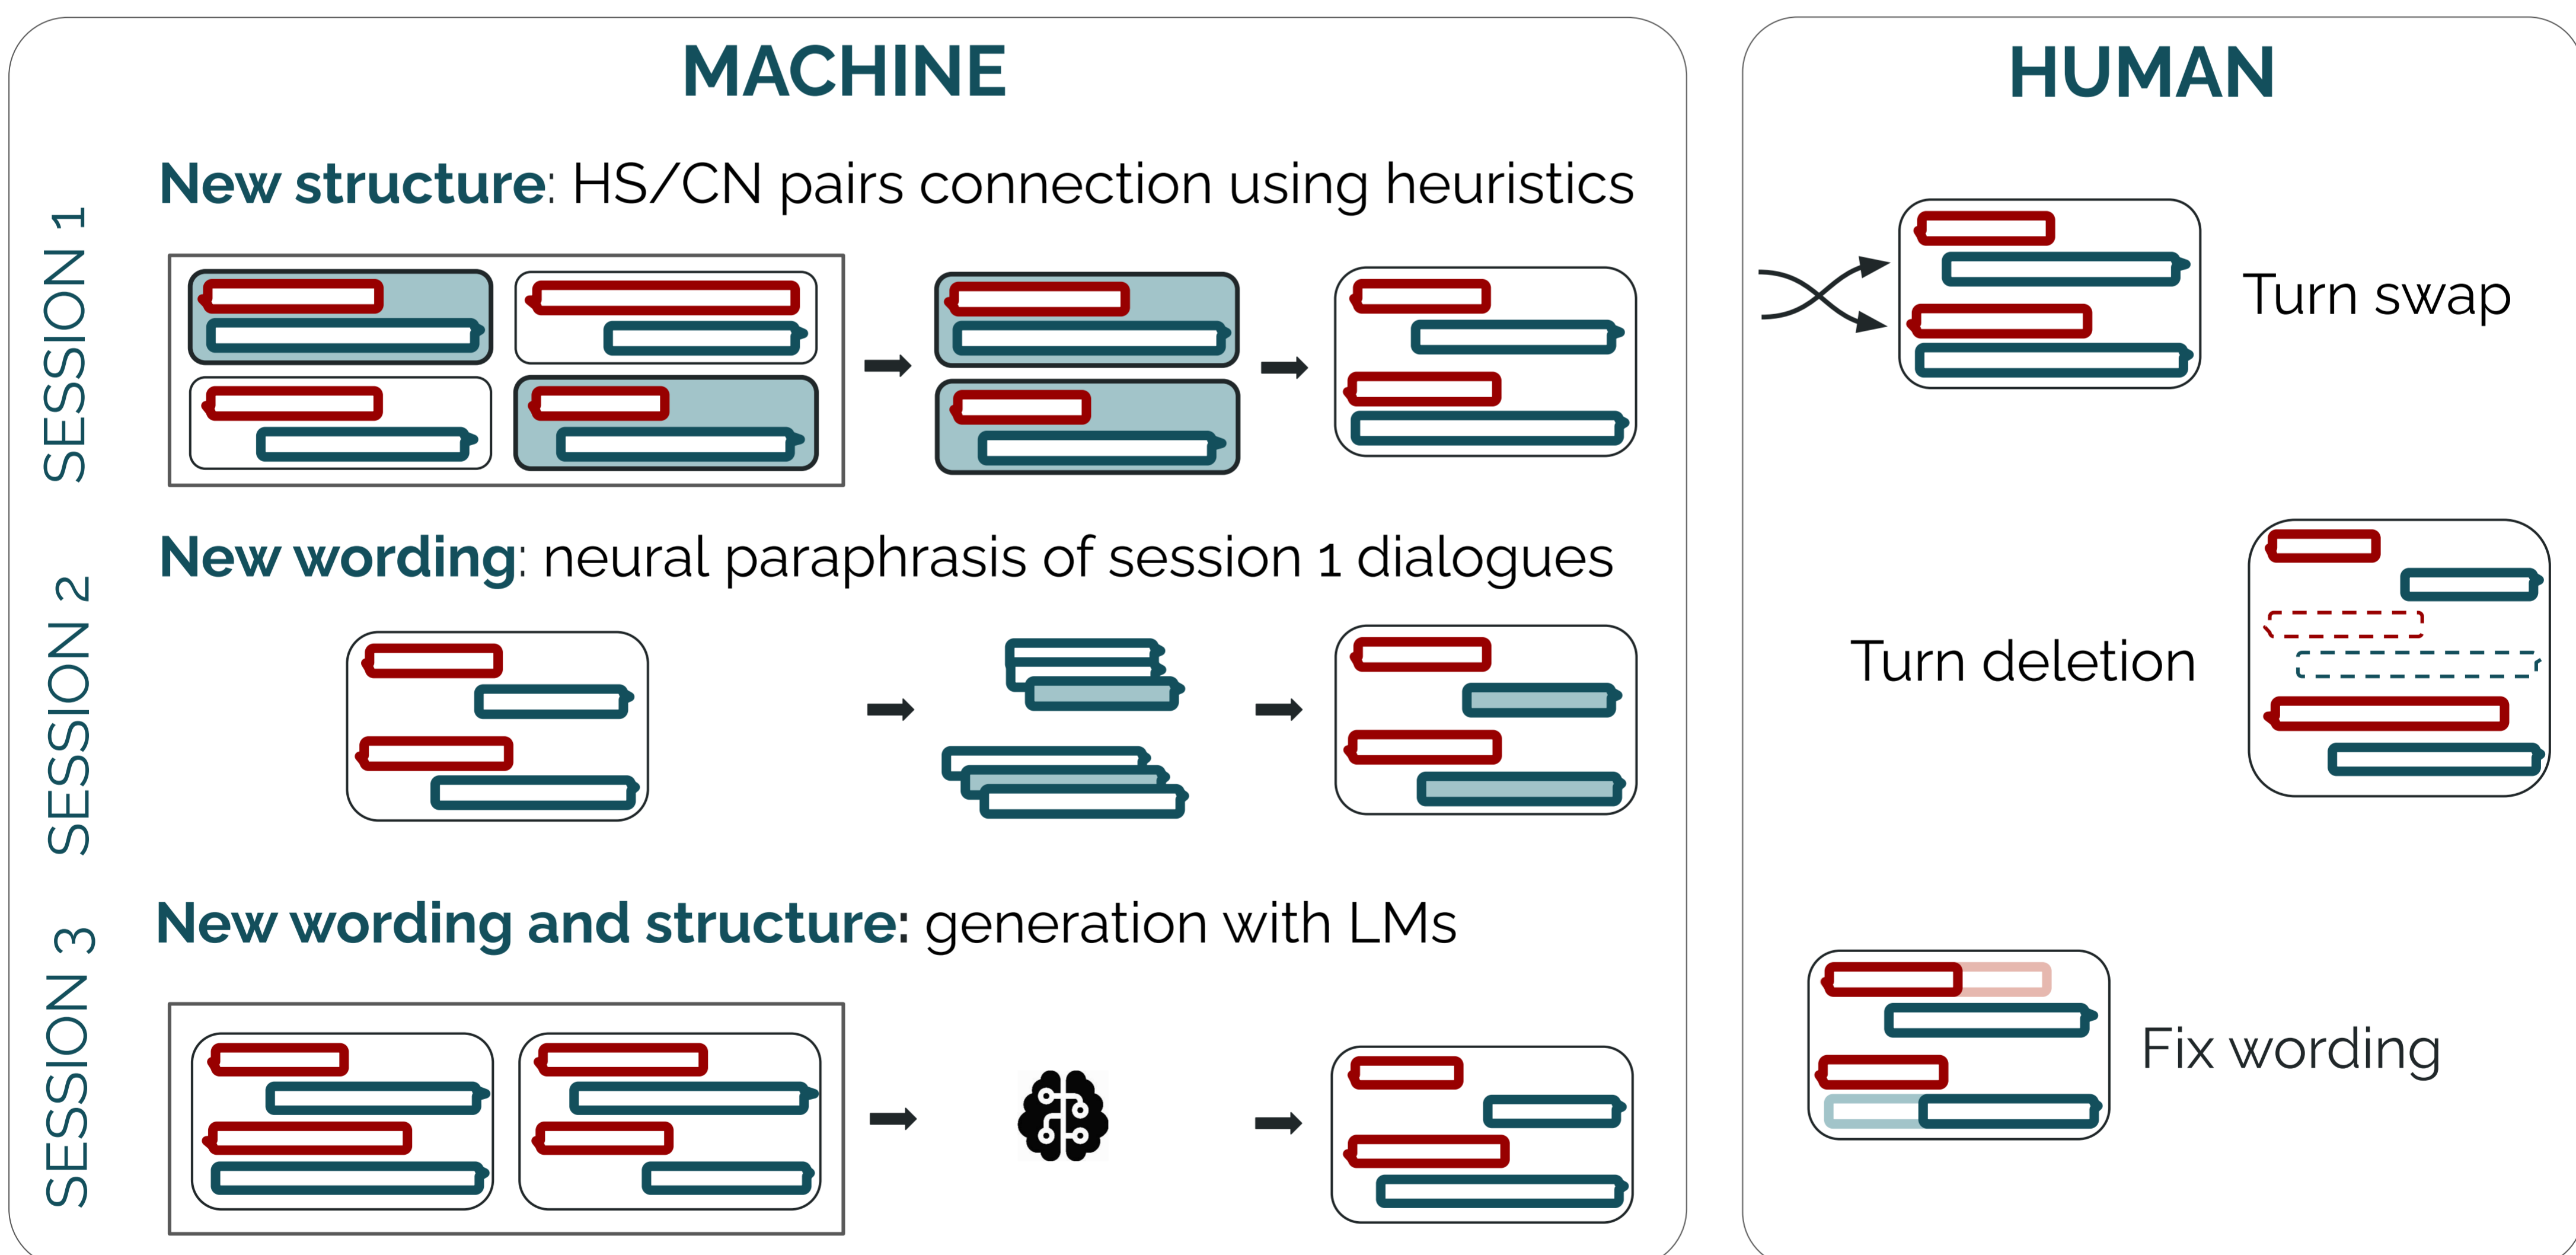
MACHINE

SESSION 1

New structure: HS/CN pairs connection using heuristics

SESSION 2

New wording: neural paraphrasis of session 1 dialogues

SESSION 3

New wording and structure: generation with LMs

HUMAN

Turn swap

Turn deletion

Fix wording